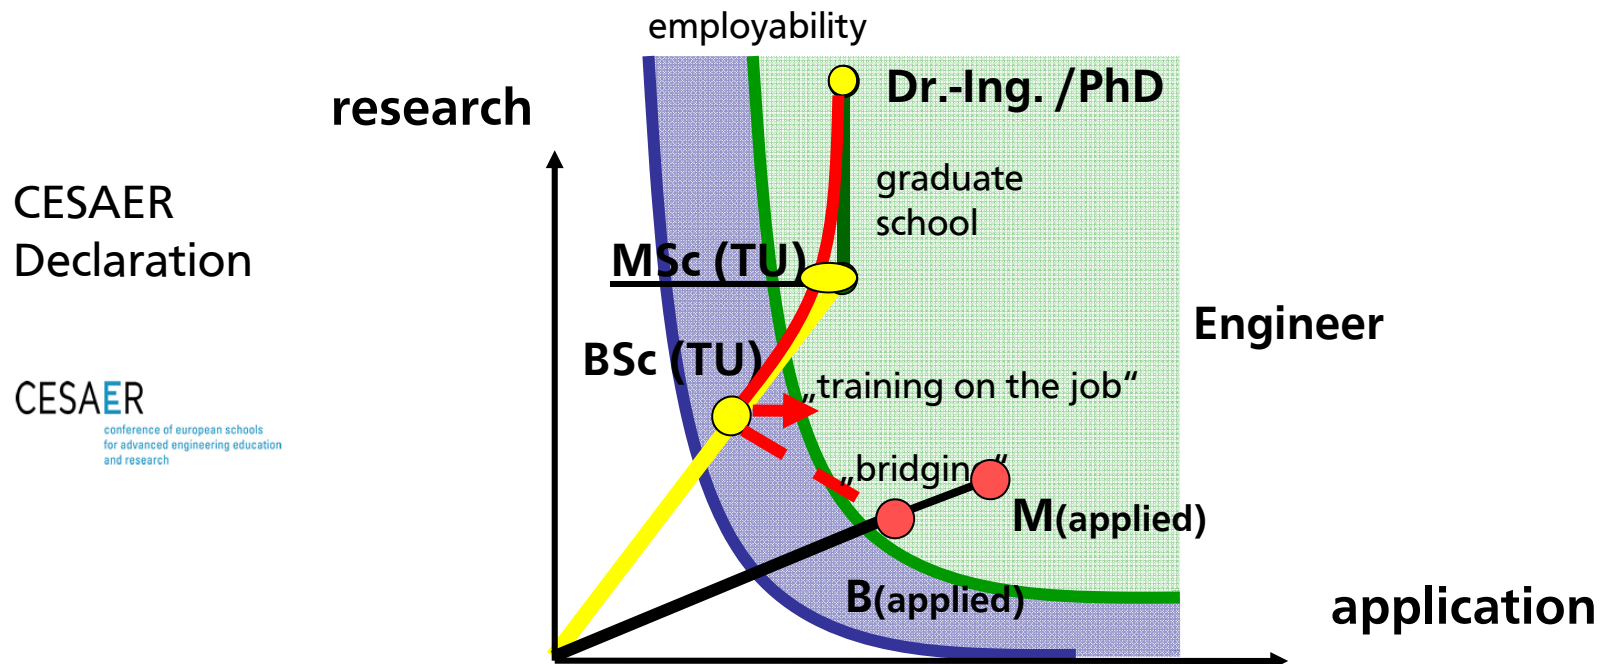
CESAER Declaration

CESAER
conference of european schools for advanced engineering education and research

employability

research

Dr.-Ing. /PhD

graduate school

MSc (TU)

Engineer

BSc (TU)

„training on the job“

„bridgin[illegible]“

M(applied)

B(applied)

application